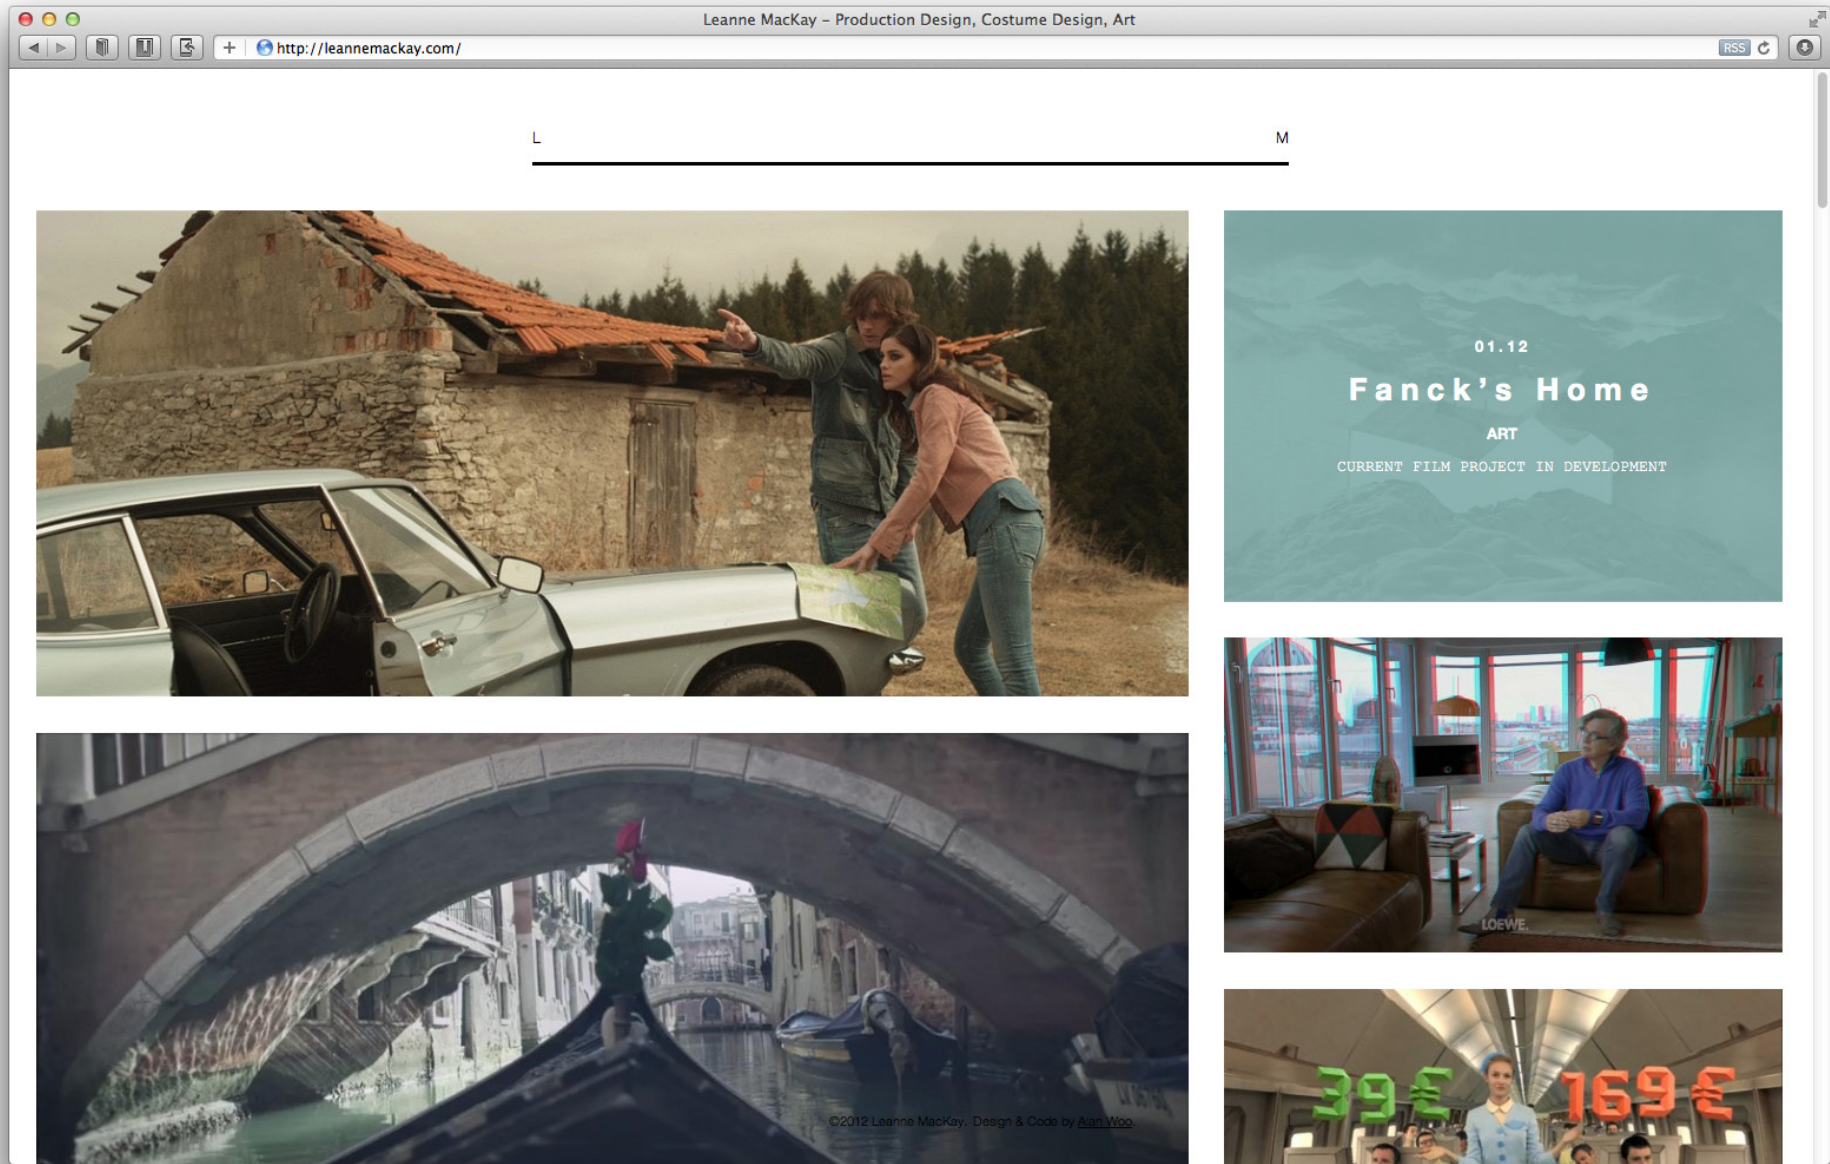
Leanne MacKay – Production Design, Costume Design, Art

http://leannemackay.com/

RSS

L

M

01.12

Fanck's Home

ART

CURRENT FILM PROJECT IN DEVELOPMENT

LOEWE.

39 €

169 €

©2012 Leanne MacKay. Design & Code by Alan Woo.